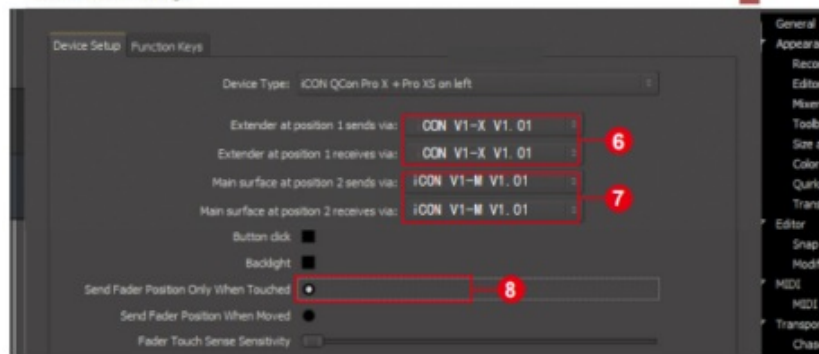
Device Setup | Function Keys

Device Type: iCON QCon Pro X + Pro XS on left

Extender at position 1 sends via: CON V1-X V1.01

Extender at position 1 receives via: CON V1-X V1.01

6

Main surface at position 2 sends via: iCON V1-M V1.01

Main surface at position 2 receives via: iCON V1-M V1.01

7

Button click

Backlight

Send Fader Position Only When Touched

8

Send Fader Position When Moved

Fader Touch Sense Sensitivity

General
Appeara
Reco
Edito
Mixe
Toolb
Size
Colo
Quirk
Trans
Editor
Snap
Modi
MIDI
MIDI
Transpo
Chas